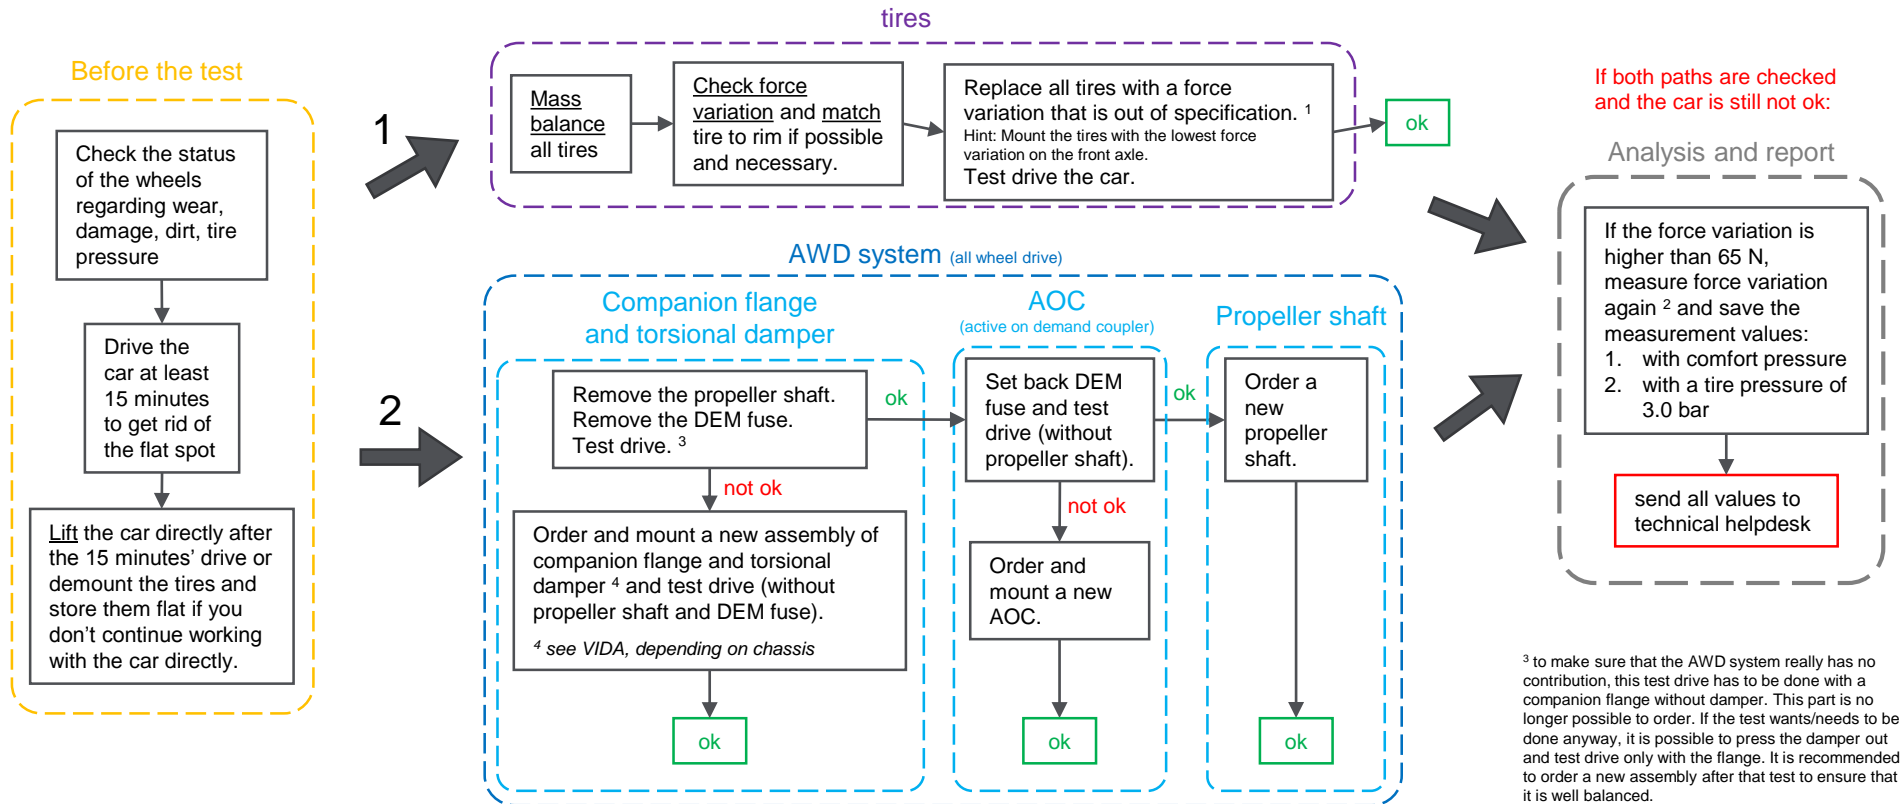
Before the test

Check the status of the wheels regarding wear, damage, dirt, tire pressure

Drive the car at least 15 minutes to get rid of the flat spot

Lift the car directly after the 15 minutes' drive or demount the tires and store them flat if you don't continue working with the car directly.

1

2

tires

Mass balance all tires

Check force variation and match tire to rim if possible and necessary.

Replace all tires with a force variation that is out of specification. $^1$
Hint: Mount the tires with the lowest force variation on the front axle.
Test drive the car.

ok

AWD system (all wheel drive)

Companion flange and torsional damper

Remove the propeller shaft. Remove the DEM fuse. Test drive. $^3$

ok

not ok

Order and mount a new assembly of companion flange and torsional damper $^4$ and test drive (without propeller shaft and DEM fuse).

$^4$ see VIDA, depending on chassis

ok

AOC
(active on demand coupler)

Set back DEM fuse and test drive (without propeller shaft).

ok

not ok

Order and mount a new AOC.

ok

Propeller shaft

Order a new propeller shaft.

ok

If both paths are checked and the car is still not ok:

Analysis and report

If the force variation is higher than 65 N, measure force variation again $^2$ and save the measurement values:
1. with comfort pressure
2. with a tire pressure of 3.0 bar

send all values to technical helpdesk

$^3$ to make sure that the AWD system really has no contribution, this test drive has to be done with a companion flange without damper. This part is no longer possible to order. If the test wants/needs to be done anyway, it is possible to press the damper out and test drive only with the flange. It is recommended to order a new assembly after that test to ensure that it is well balanced.